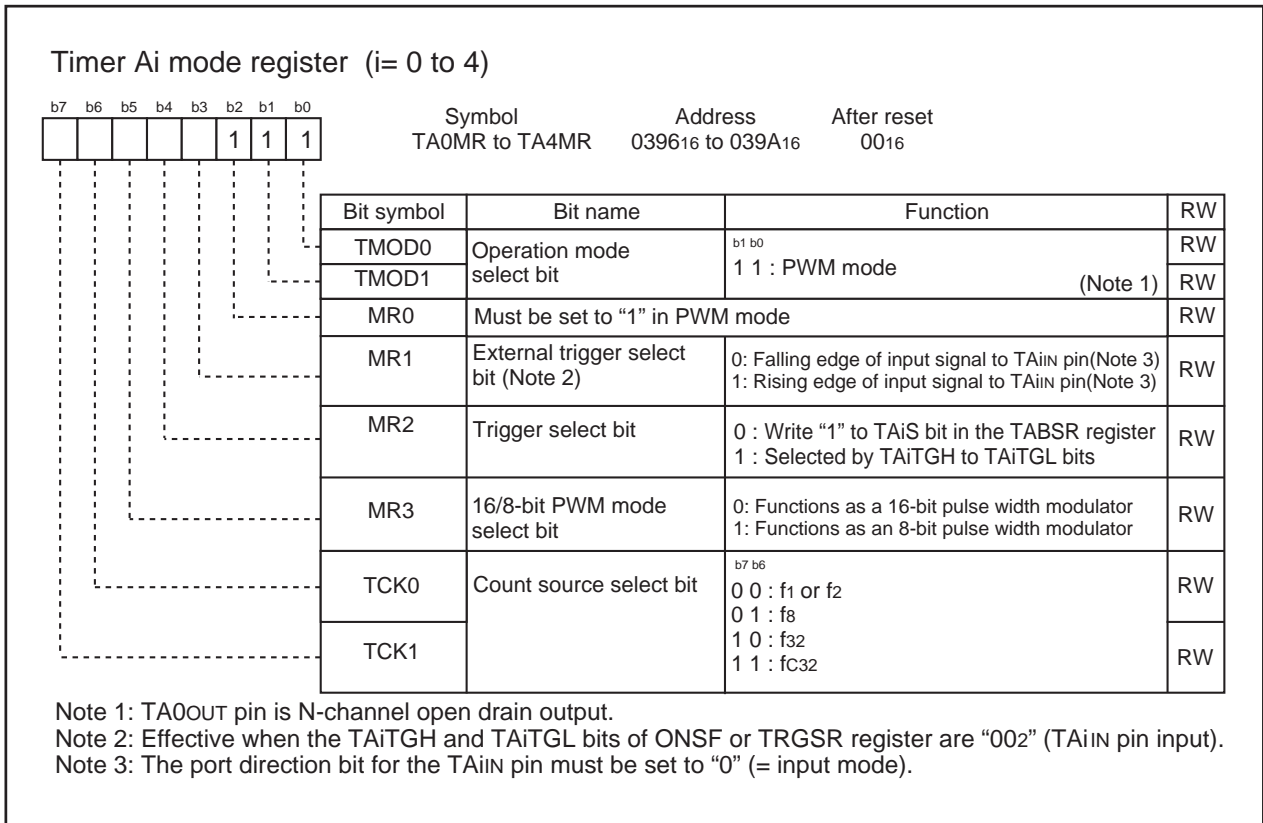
Timer Ai mode register (i= 0 to 4)

| b7 | b6 | b5 | b4 | b3 | b2 | b1 | b0 |
|---|---|---|---|---|---|---|---|
| | | | | | 1 | 1 | 1 |

Symbol TA0MR to TA4MR
Address $0396_{16}$ to $039A_{16}$
After reset $00_{16}$

| Bit symbol | Bit name | Function | RW |
|---|---|---|---|
| TMOD0 | Operation mode select bit | b1 b0 1 1 : PWM mode (Note 1) | RW |
| TMOD1 | | | RW |
| MR0 | Must be set to “1” in PWM mode | | RW |
| MR1 | External trigger select bit (Note 2) | 0: Falling edge of input signal to $TAi_{IN}$ pin(Note 3) 1: Rising edge of input signal to $TAi_{IN}$ pin(Note 3) | RW |
| MR2 | Trigger select bit | 0 : Write “1” to TAiS bit in the TABSR register 1 : Selected by TAiTGH to TAiTGL bits | RW |
| MR3 | 16/8-bit PWM mode select bit | 0: Functions as a 16-bit pulse width modulator 1: Functions as an 8-bit pulse width modulator | RW |
| TCK0 | Count source select bit | b7 b6 0 0 : $f_1$ or $f_2$ 0 1 : $f_8$ 1 0 : $f_{32}$ 1 1 : $f_{C32}$ | RW |
| TCK1 | | | RW |

Note 1: $TA0_{OUT}$ pin is N-channel open drain output.
Note 2: Effective when the TAiTGH and TAiTGL bits of ONSF or TRGSR register are “$00_2$” ($TAi_{IN}$ pin input).
Note 3: The port direction bit for the $TAi_{IN}$ pin must be set to “0” (= input mode).